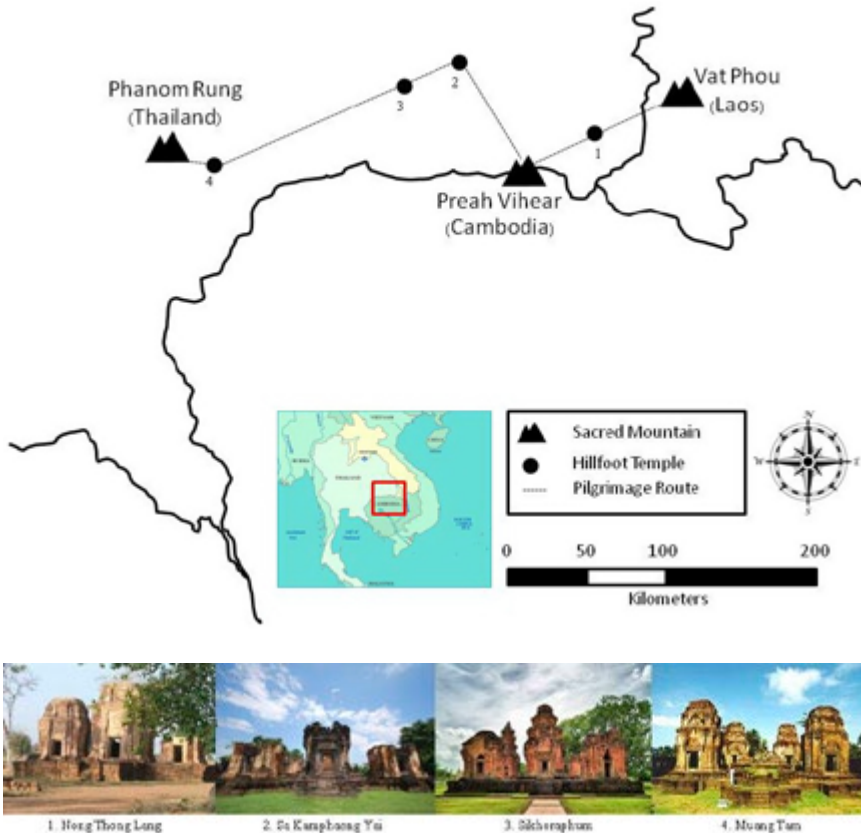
Phanom Rung
(Thailand)

4

3

2

Vat Phou
(Laos)

1

Preah Vihear
(Cambodia)

Sacred Mountain
Hillfoot Temple
Pilgrimage Route

N
W
E
S

0 50 100 200
Kilometers

1. Nong Thong Lang

2. Sa Kamphaeng Yai

3. Sikhoraphum

4. Muang Tam